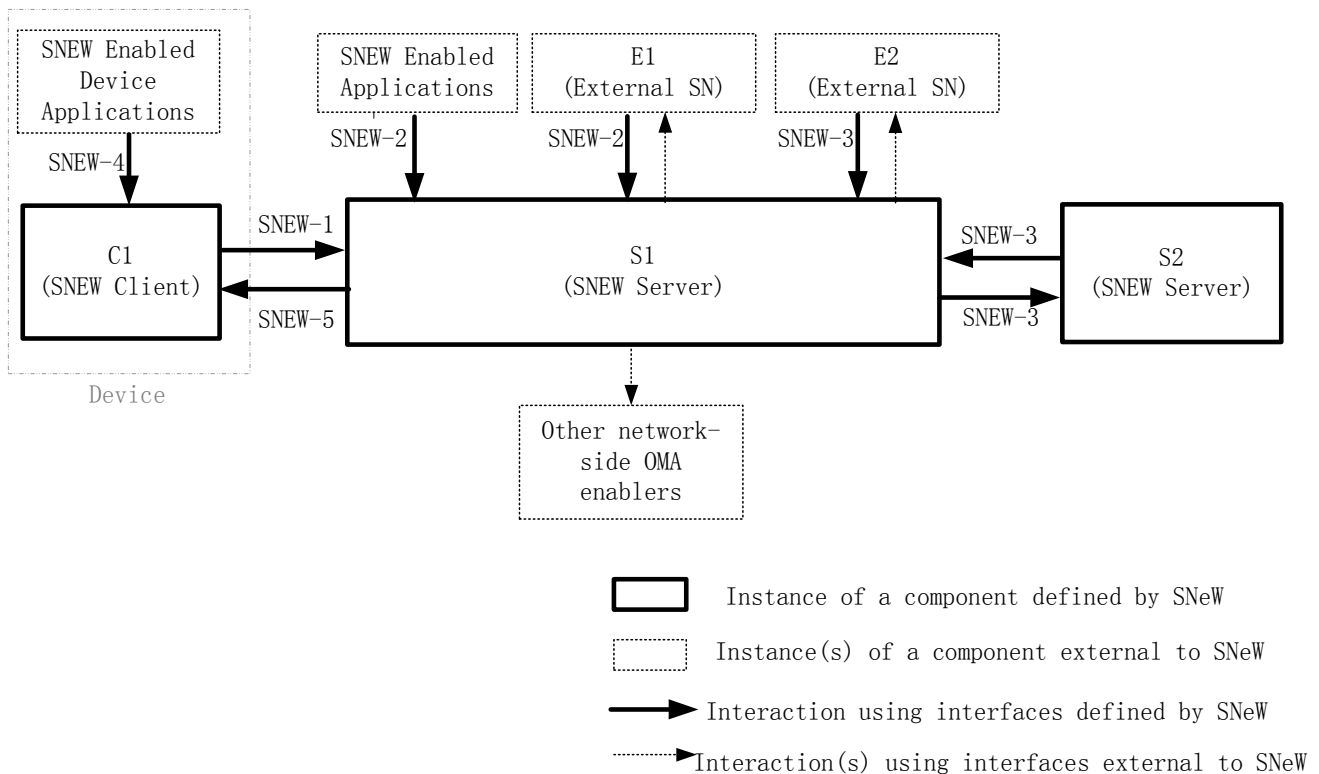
SNEW Enabled Device Applications

SNEW-4

C1 (SNEW Client)

Device

SNEW Enabled Applications

SNEW-2

E1 (External SN)

SNEW-2

E2 (External SN)

SNEW-3

SNEW-1

SNEW-5

S1 (SNEW Server)

SNEW-3

SNEW-3

S2 (SNEW Server)

Other network-side OMA enablers

Instance of a component defined by SNeW

Instance(s) of a component external to SNeW

Interaction using interfaces defined by SNeW

Interaction(s) using interfaces external to SNeW